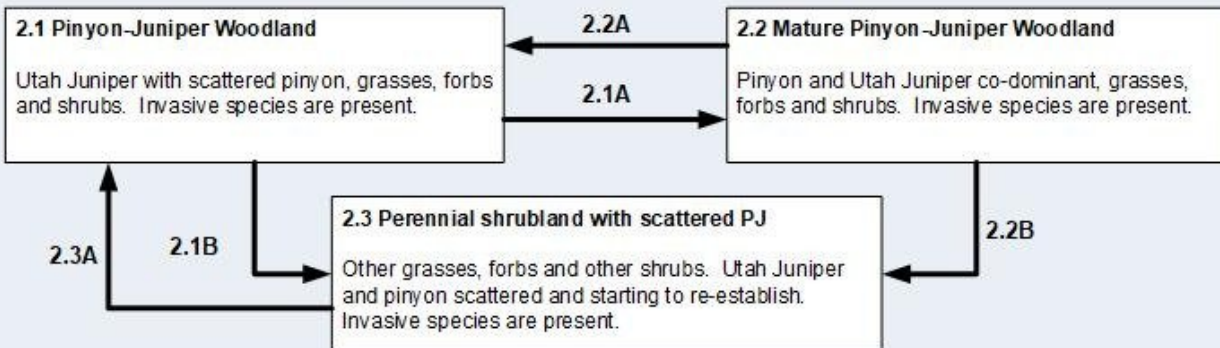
2.1 Pinyon-Juniper Woodland

Utah Juniper with scattered pinyon, grasses, forbs and shrubs. Invasive species are present.

2.2A

2.1A

2.2 Mature Pinyon-Juniper Woodland

Pinyon and Utah Juniper co-dominant, grasses, forbs and shrubs. Invasive species are present.

2.3A

2.1B

2.3 Perennial shrubland with scattered PJ

Other grasses, forbs and other shrubs. Utah Juniper and pinyon scattered and starting to re-establish. Invasive species are present.

2.2B